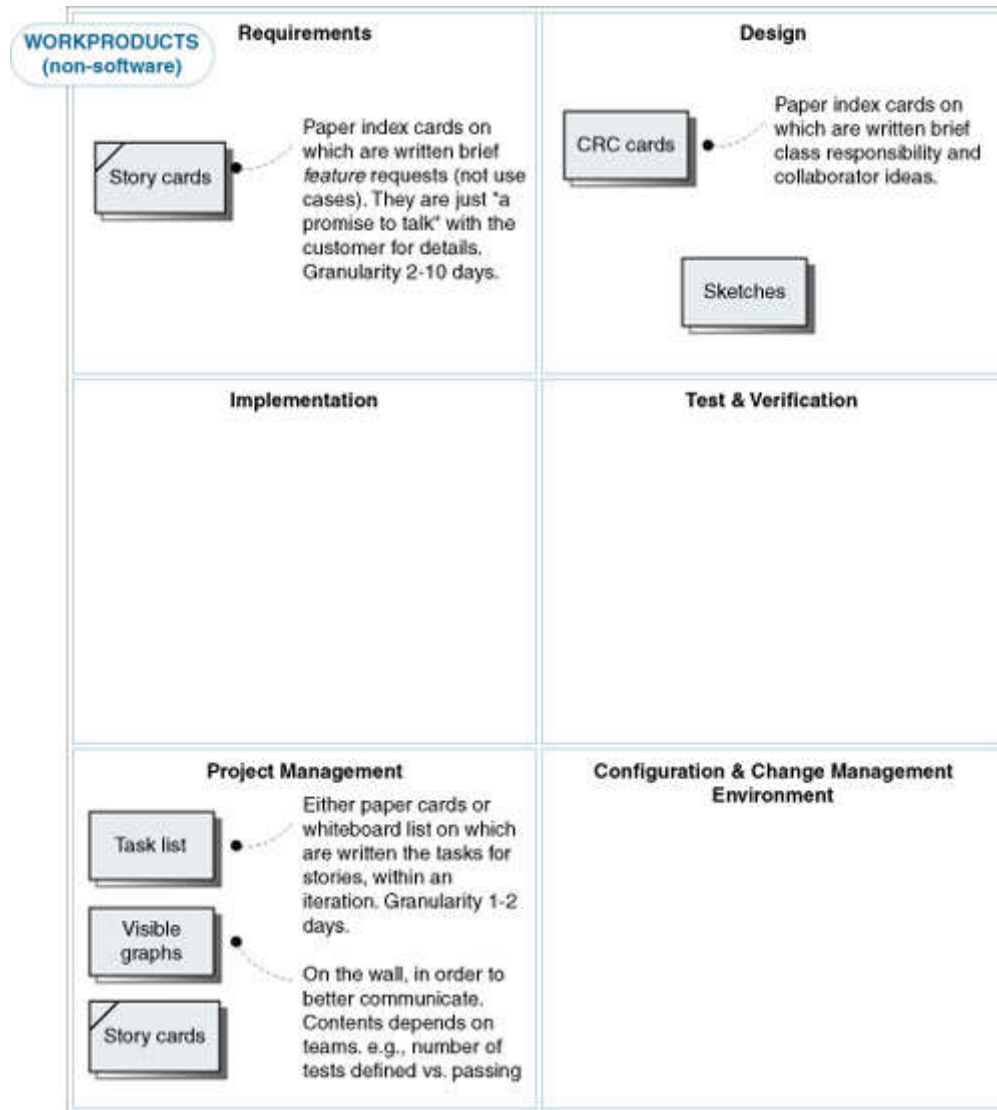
WORKPRODUCTS (non-software)

Requirements

Story cards

Paper index cards on which are written brief *feature* requests (not use cases). They are just "a promise to talk" with the customer for details. Granularity 2-10 days.

Design

CRC cards

Paper index cards on which are written brief class responsibility and collaborator ideas.

Sketches

Implementation

Test & Verification

Project Management

Task list

Either paper cards or whiteboard list on which are written the tasks for stories, within an iteration. Granularity 1-2 days.

Visible graphs

On the wall, in order to better communicate. Contents depends on teams. e.g., number of tests defined vs. passing

Story cards

Configuration & Change Management Environment